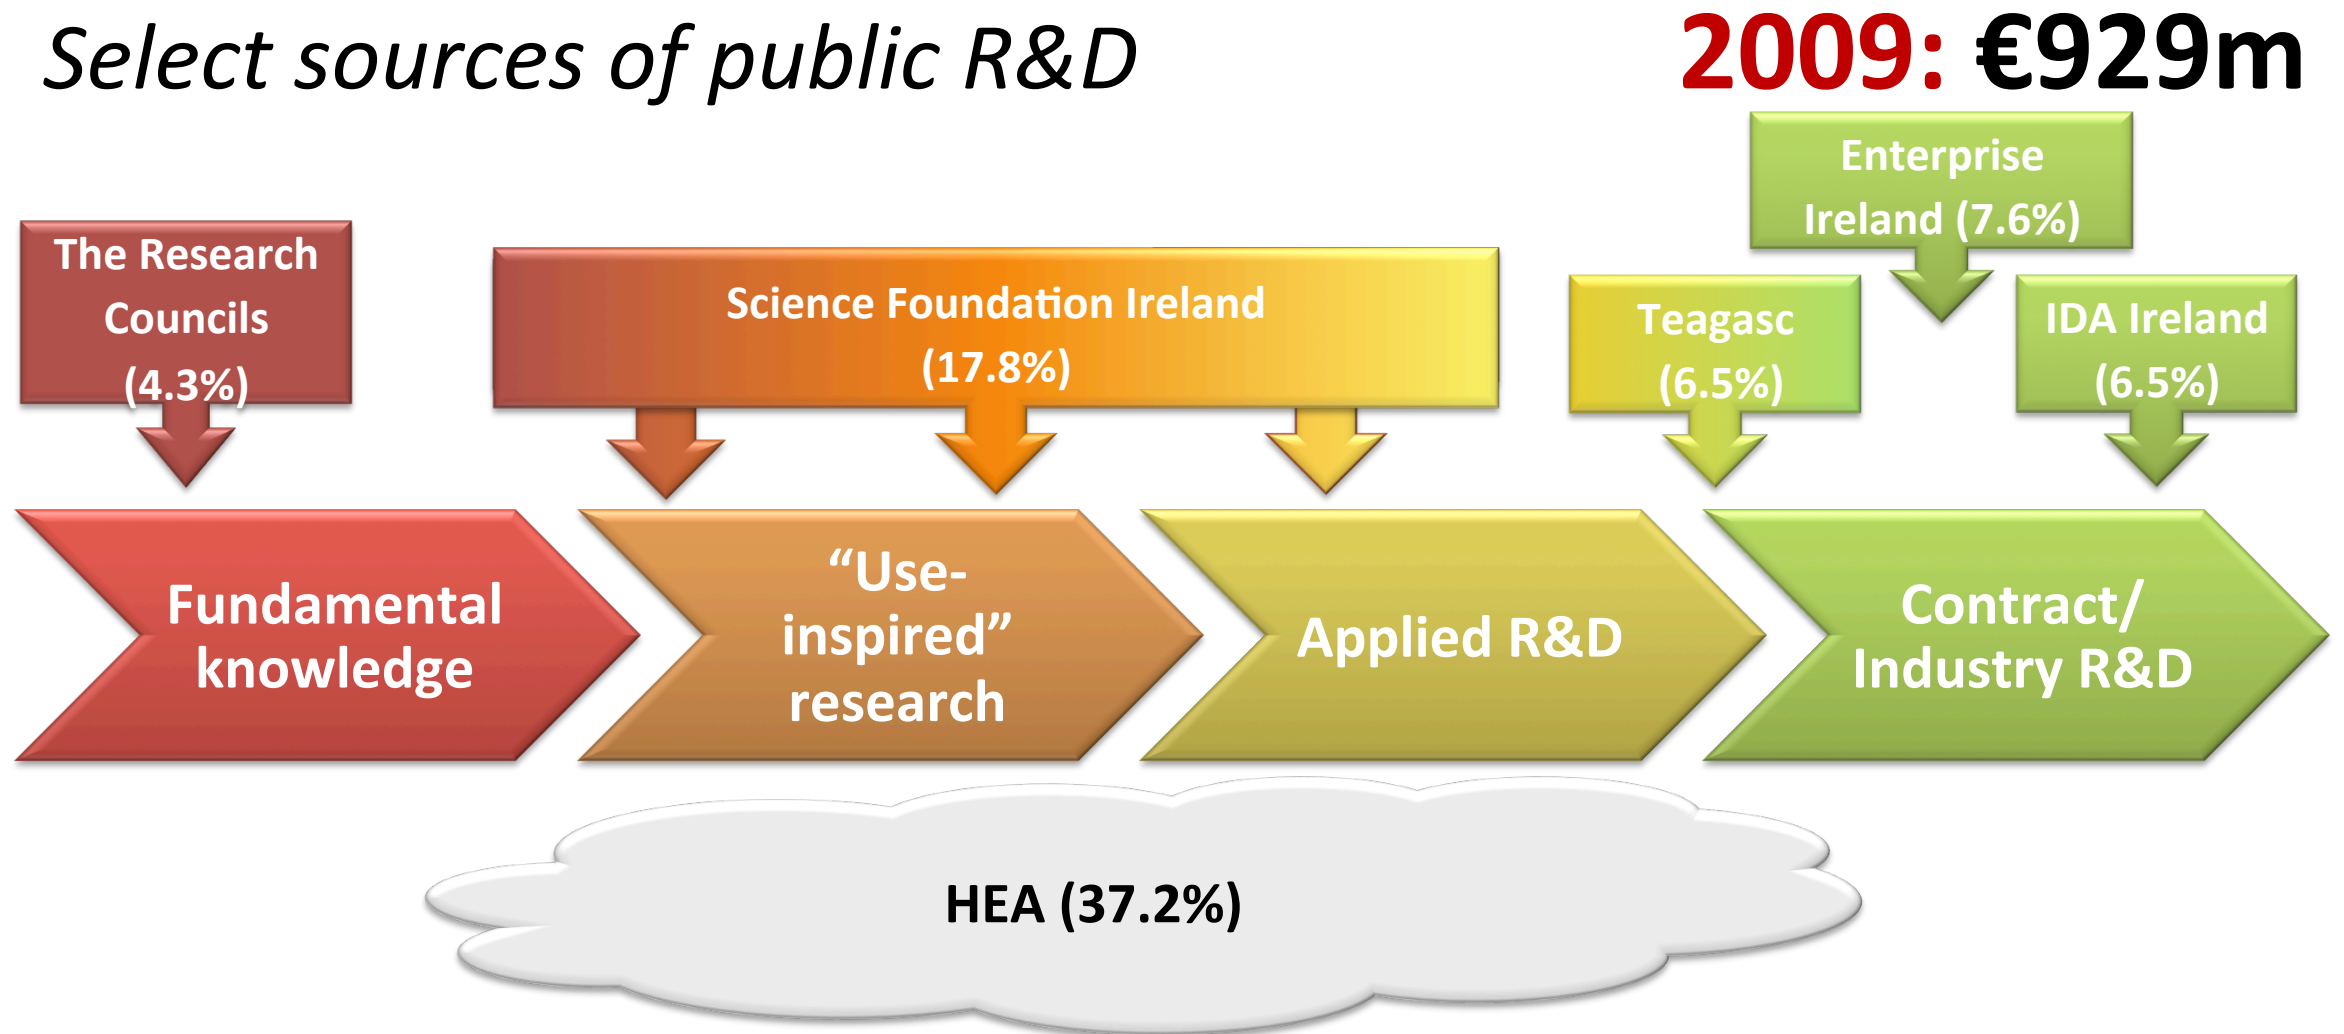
Select sources of public R&D

2009: €929m

The Research Councils (4.3%)

Science Foundation Ireland (17.8%)

Teagasc (6.5%)

Enterprise Ireland (7.6%)

IDA Ireland (6.5%)

Fundamental knowledge

"Use-inspired" research

Applied R&D

Contract/ Industry R&D

HEA (37.2%)